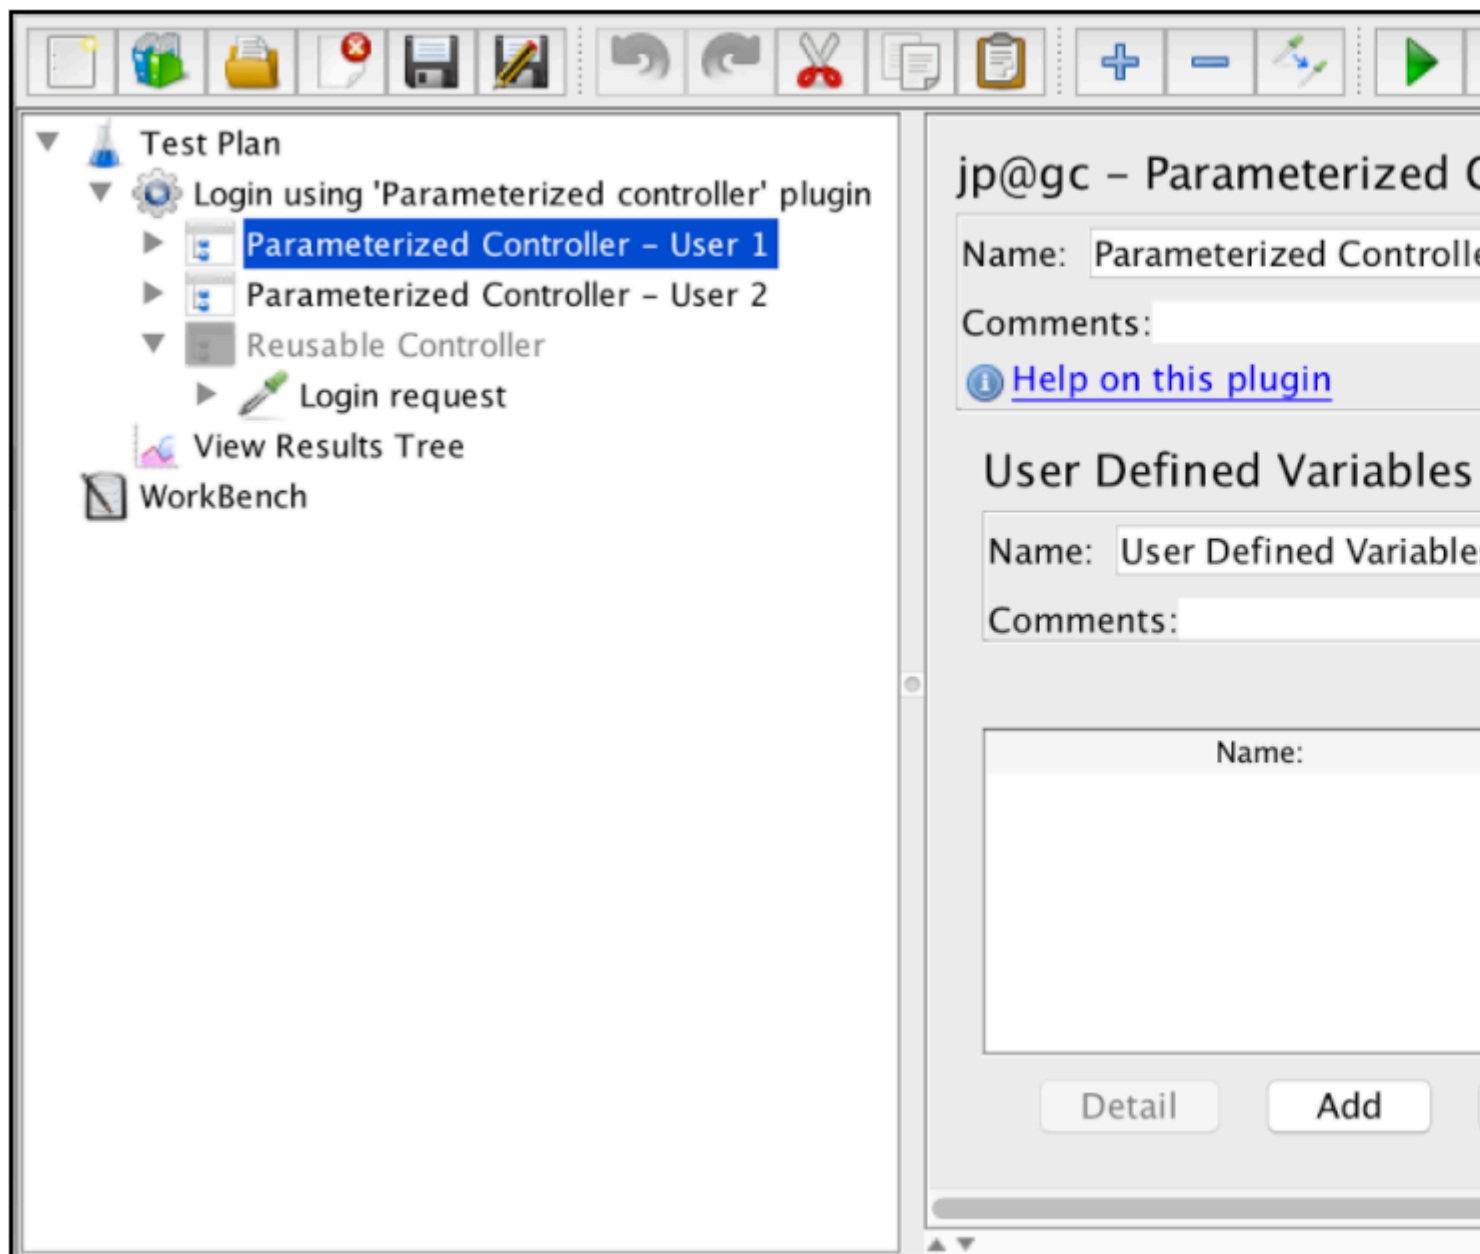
Test Plan
Login using 'Parameterized controller' plugin
Parameterized Controller – User 1
Parameterized Controller – User 2
Reusable Controller
Login request
View Results Tree
WorkBench

jp@gc – Parameterized C

Name: Parameterized Controlle

Comments:

Help on this plugin

User Defined Variables

Name: User Defined Variable

Comments:

| Name: |
|---|
| |

Detail Add